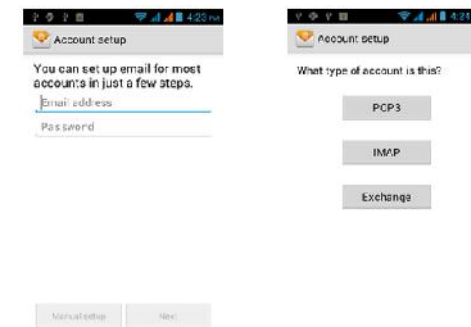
4:23 PM

Account setup

You can set up email for most accounts in just a few steps.

Email address

Password

Manual setup

Next

4:23

Account setup

What type of account is this?

POP3

IMAP

Exchange